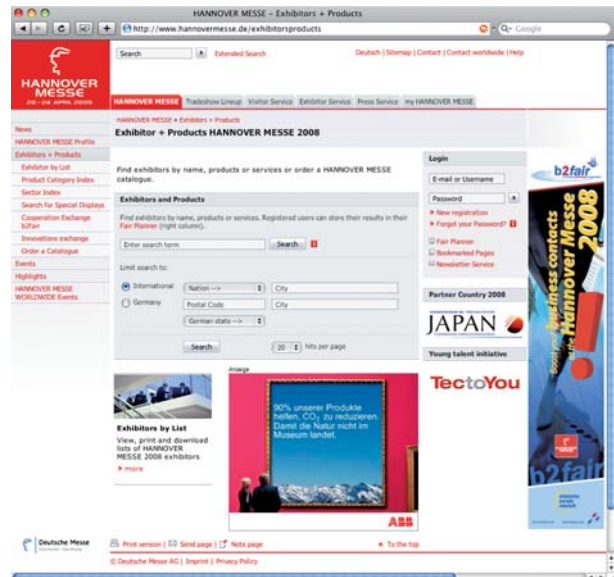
HANNOVER MESSE - Exhibitors + Products

http://www.hannovermesse.de/exhibitorsproducts

Google

HANNOVER MESSE
20.-24. APRIL 2008

Search | Extended Search

Deutsch | Sitemap | Contact | Contact worldwide | Help

HANNOVER MESSE | Tradeshow Lineup | Visitor Service | Exhibitor Service | Press Service | my HANNOVER MESSE

News
HANNOVER MESSE Profile
Exhibitors + Products
Exhibitor by List
Product Category Index
Sector Index
Search for Special Displays
Cooperation Exchange b2fair
Innovations exchange
Order a Catalogue
Events
Highlights
HANNOVER MESSE WORLDWIDE Events

HANNOVER MESSE > Exhibitors + Products

Exhibitor + Products HANNOVER MESSE 2008

Find exhibitors by name, products or services or order a HANNOVER MESSE catalogue.

Exhibitors and Products

Find exhibitors by name, products or services. Registered users can store their results in their Fair Planner (right column).

Enter search term | Search

Limit search to:

International | Nation --> | City
Germany | Postal Code | City
German state -->

Search | 20 | hits per page

Login

E-mail or Username
Password
New registration
Forgot your Password?
Fair Planner
Bookmarked Pages
Newsletter Service

Partner Country 2008

JAPAN

Young talent initiative

TectoYou

b2fair

Boost your business contacts at the Hannover Messe 2008

b2fair

Exhibitors by List

View, print and download lists of HANNOVER MESSE 2008 exhibitors

more

Anzeige

90% unserer Produkte helfen, $CO_2$ zu reduzieren. Damit die Natur nicht im Museum landet.

ABB

Deutsche Messe

Print version | Send page | Note page | To the top

© Deutsche Messe AG | Imprint | Privacy Policy